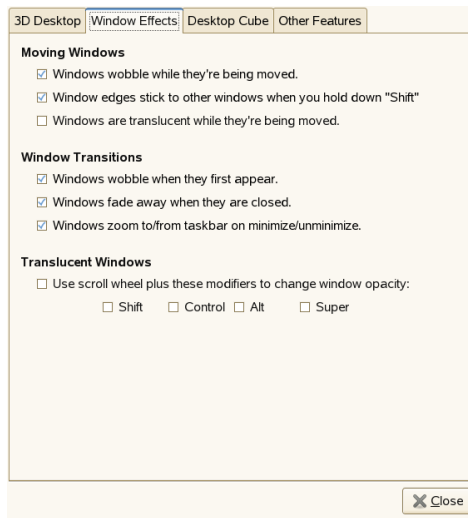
3D Desktop | Window Effects | Desktop Cube | Other Features

**Moving Windows**

☑ Windows wobble while they're being moved.

☑ Window edges stick to other windows when you hold down "Shift"

☐ Windows are translucent while they're being moved.

**Window Transitions**

☑ Windows wobble when they first appear.

☑ Windows fade away when they are closed.

☑ Windows zoom to/from taskbar on minimize/unminimize.

**Translucent Windows**

☐ Use scroll wheel plus these modifiers to change window opacity:

☐ Shift ☐ Control ☐ Alt ☐ Super

Close